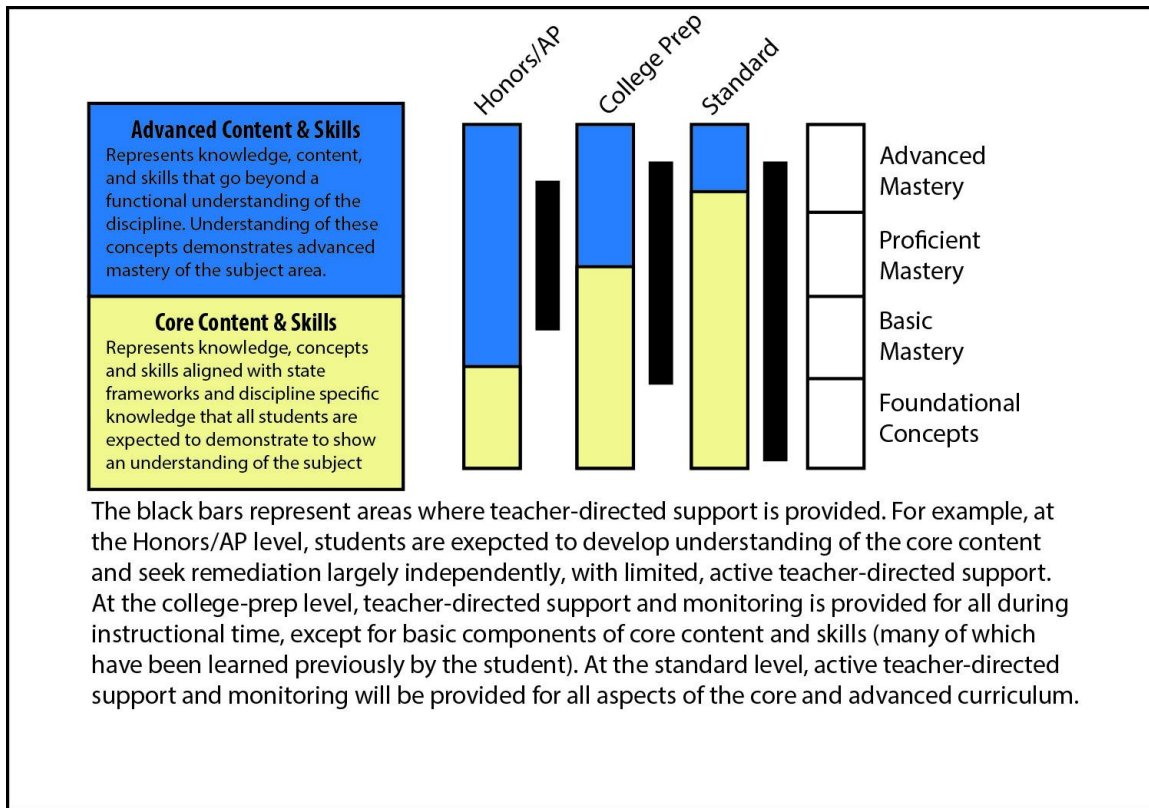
Advanced Content & Skills
Represents knowledge, content, and skills that go beyond a functional understanding of the discipline. Understanding of these concepts demonstrates advanced mastery of the subject area.

Core Content & Skills
Represents knowledge, concepts and skills aligned with state frameworks and discipline specific knowledge that all students are expected to demonstrate to show an understanding of the subject

Honors/AP

College Prep

Standard

Advanced Mastery

Proficient Mastery

Basic Mastery

Foundational Concepts

The black bars represent areas where teacher-directed support is provided. For example, at the Honors/AP level, students are exepcted to develop understanding of the core content and seek remediation largely independently, with limited, active teacher-directed support. At the college-prep level, teacher-directed support and monitoring is provided for all during instructional time, except for basic components of core content and skills (many of which have been learned previously by the student). At the standard level, active teacher-directed support and monitoring will be provided for all aspects of the core and advanced curriculum.